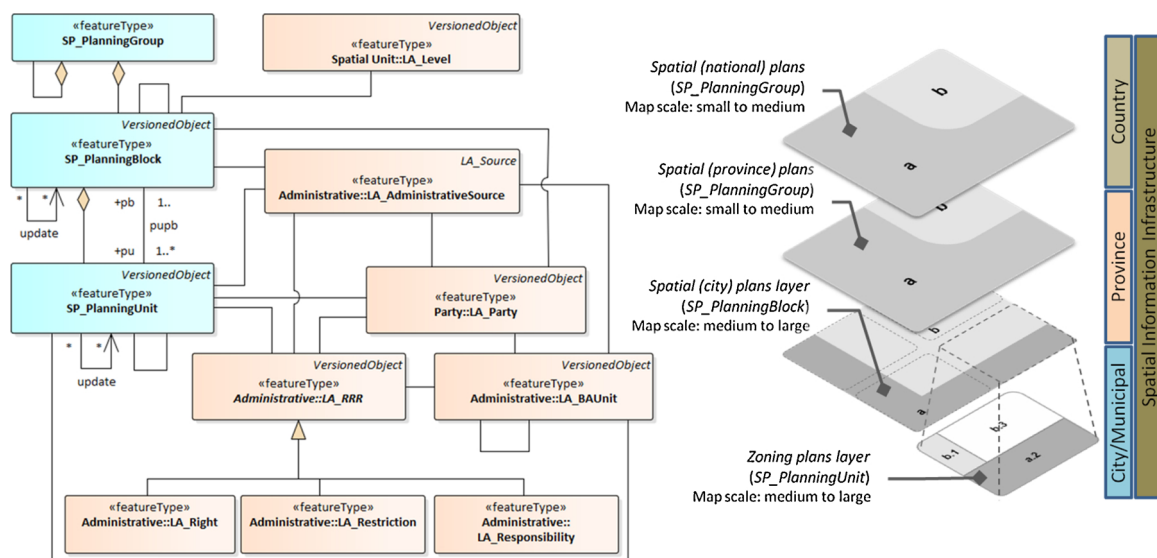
«featureType»
SP_PlanningGroup

VersionedObject
«featureType»
Spatial Unit::LA_Level

VersionedObject
«featureType»
SP_PlanningBlock

*
*
update
+pb
1..
pupb
+pu
1..*

LA_Source
«featureType»
Administrative::LA_AdministrativeSource

VersionedObject
«featureType»
SP_PlanningUnit

*
*
update

VersionedObject
«featureType»
Party::LA_Party

VersionedObject
«featureType»
Administrative::LA_RRR

VersionedObject
«featureType»
Administrative::LA_BAUnit

«featureType»
Administrative::LA_Right

«featureType»
Administrative::LA_Restriction

«featureType»
Administrative::
LA_Responsibility

Spatial (national) plans
(SP_PlanningGroup)
Map scale: small to medium

b
a

Spatial (province) plans
(SP_PlanningGroup)
Map scale: small to medium

b
a

Spatial (city) plans layer
(SP_PlanningBlock)
Map scale: medium to large

b
a

Zoning plans layer
(SP_PlanningUnit)
Map scale: medium to large

b.1
b.3
a.2

Country
Province
City/Municipal
Spatial Information Infrastructure